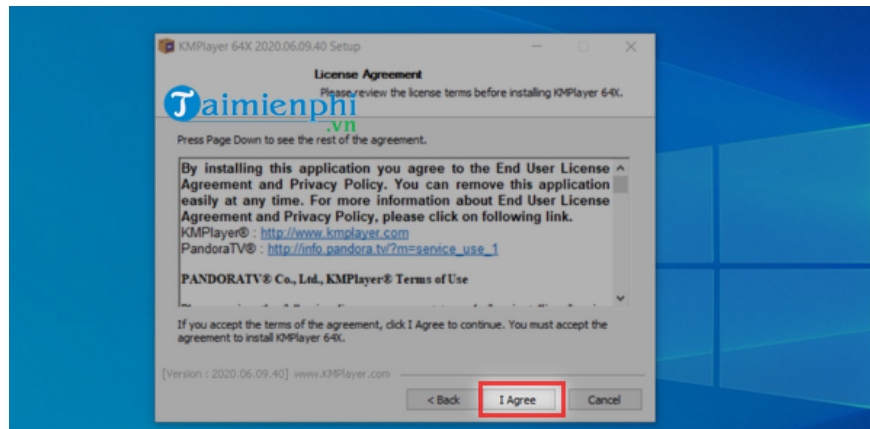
KMPlayer 64X 2020.06.09.40 Setup

License Agreement

Please review the license terms before installing KMPlayer 64X.

Taimienphi.vn

Press Page Down to see the rest of the agreement.

By installing this application you agree to the End User License Agreement and Privacy Policy. You can remove this application easily at any time. For more information about End User License Agreement and Privacy Policy, please click on following link.
KMPlayer® : http://www.kmplayer.com
PandoraTV® : http://info.pandora.tv/?m=service_use_1

PANDORATV® Co., Ltd., KMPlayer® Terms of Use

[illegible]

If you accept the terms of the agreement, click I Agree to continue. You must accept the agreement to install KMPlayer 64X.

[Version : 2020.06.09.40] www.KMPlayer.com

< Back

I Agree

Cancel